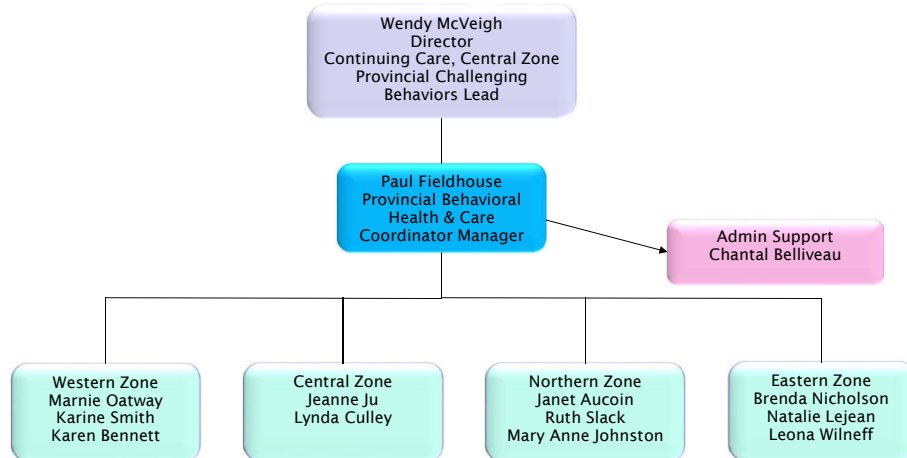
Wendy McVeigh
Director
Continuing Care, Central Zone
Provincial Challenging Behaviors Lead

Paul Fieldhouse
Provincial Behavioral Health & Care Coordinator Manager

Admin Support
Chantal Belliveau

Western Zone
Marnie Oatway
Karine Smith
Karen Bennett

Central Zone
Jeanne Ju
Lynda Culley

Northern Zone
Janet Aucoin
Ruth Slack
Mary Anne Johnston

Eastern Zone
Brenda Nicholson
Natalie Lejean
Leona Wilneff